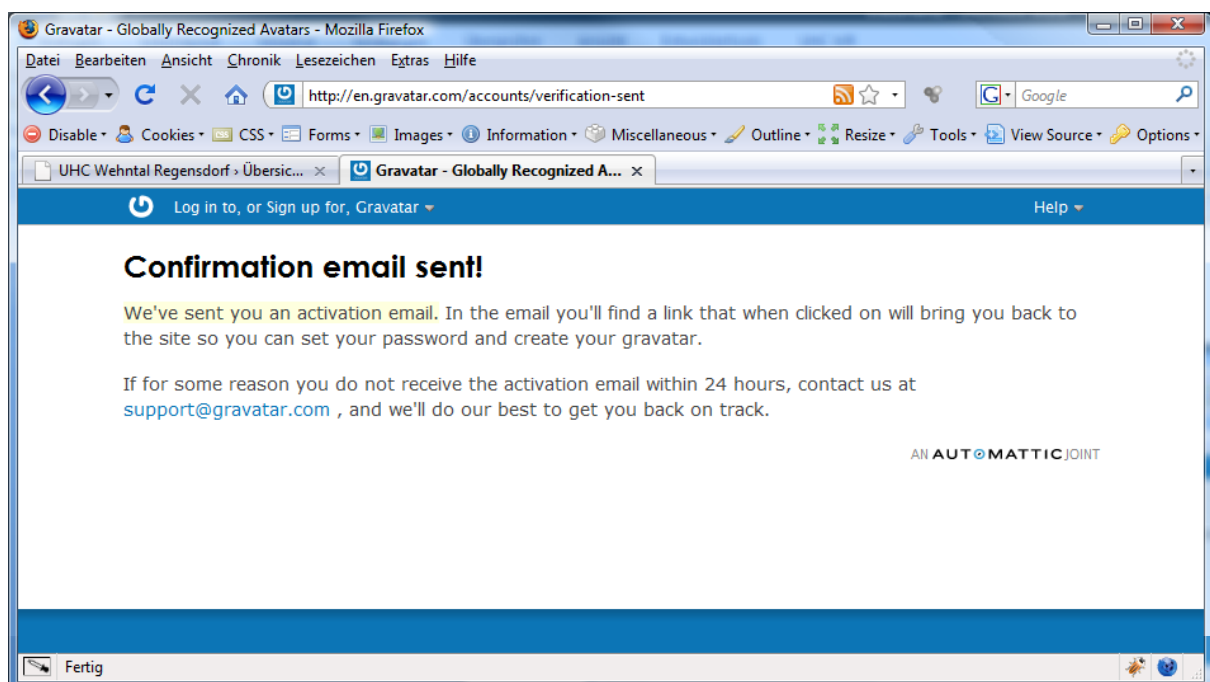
Gravatar - Globally Recognized Avatars - Mozilla Firefox

Datei Bearbeiten Ansicht Chronik Lesezeichen Extras Hilfe

http://en.gravatar.com/accounts/verification-sent

Google

Disable Cookies CSS Forms Images Information Miscellaneous Outline Resize Tools View Source Options

UHC Wehntal Regensdorf › Übersic... ×
Gravatar - Globally Recognized A... ×

Log in to, or Sign up for, Gravatar

Help

Confirmation email sent!

We've sent you an activation email. In the email you'll find a link that when clicked on will bring you back to the site so you can set your password and create your gravatar.

If for some reason you do not receive the activation email within 24 hours, contact us at support@gravatar.com , and we'll do our best to get you back on track.

AN AUTOMATTIC JOINT

Fertig